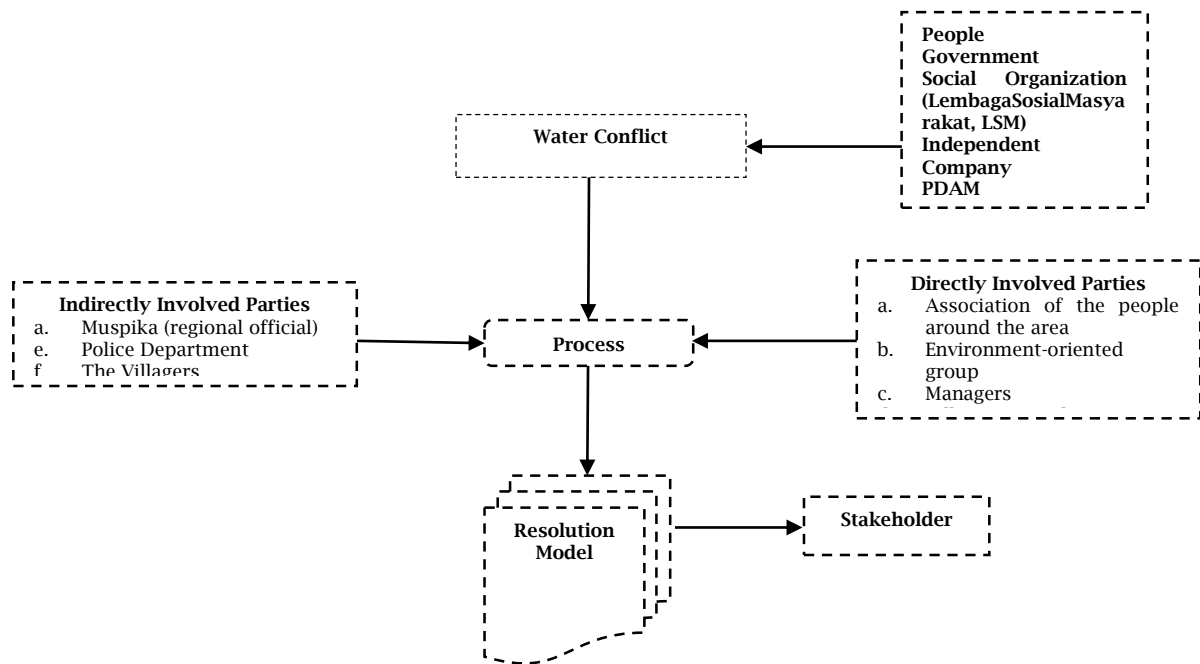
People
Government
Social Organization (LembagaSosialMasyarakat, LSM)
Independent Company
PDAM

Water Conflict

Indirectly Involved Parties
a. Muspika (regional official)
e. Police Department
f The Villagers

Process

Directly Involved Parties
a. Association of the people around the area
b. Environment-oriented group
c. Managers

Resolution Model

Stakeholder